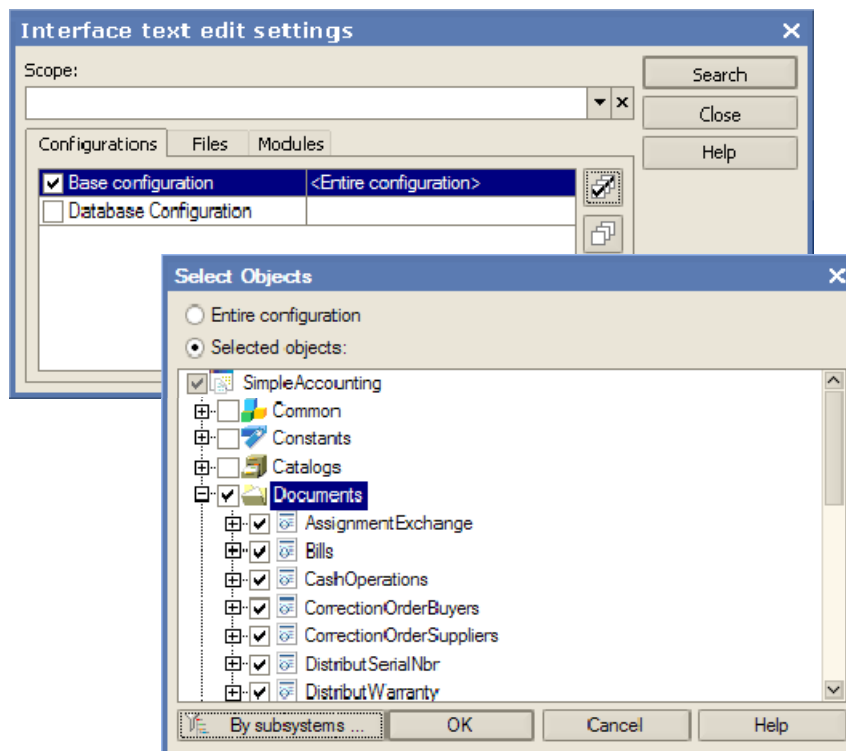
Interface text edit settings

Scope:

Search
Close
Help

Configurations | Files | Modules

| Base configuration | <Entire configuration> |
|---|---|
| Database Configuration | |

Select Objects

Entire configuration
Selected objects:

SimpleAccounting
Common
Constants
Catalogs
Documents
AssignmentExchange
Bills
CashOperations
CorrectionOrderBuyers
CorrectionOrderSuppliers
DistributSerialNbr
DistributWarranty

By subsystems ...
OK
Cancel
Help